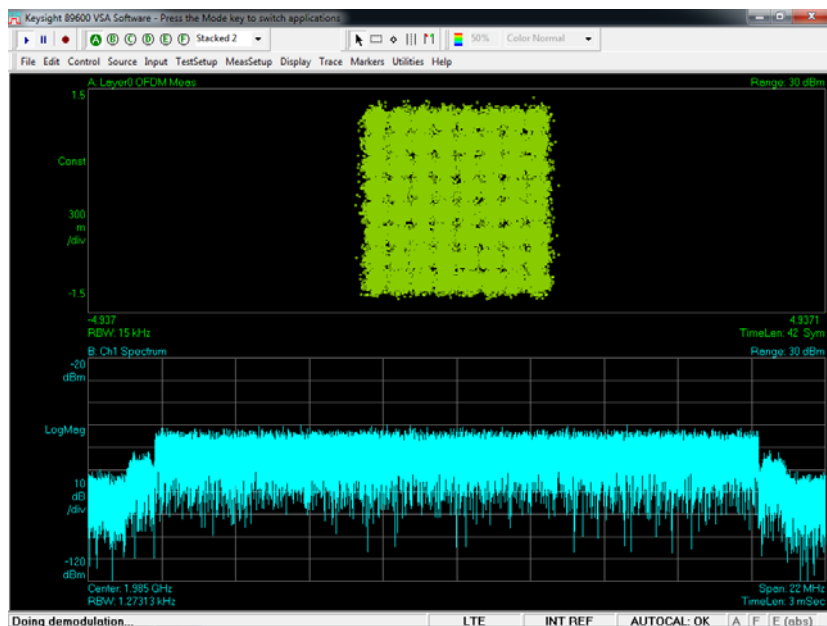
Keysight 89600 VSA Software - Press the Mode key to switch applications

A B C D E F Stacked 2

50% Color Normal

File Edit Control Source Input TestSetup MeasSetup Display Trace Markers Utilities Help

A: Layer0 OFDM Meas

Range: 30 dBm

1.5

Const

300 m /div

-1.5

-4.937

4.9371

RBW: 15 kHz

TimeLen: 42 Sym

B: Ch1 Spectrum

Range: 30 dBm

-20 dBm

LogMag

10 dB /div

-120 dBm

Center: 1.985 GHz

RBW: 1.27313 kHz

Span: 22 MHz

TimeLen: 3 mSec

Doing demodulation...

LTE

INT REF

AUTOCAL: OK

A F F (abs)